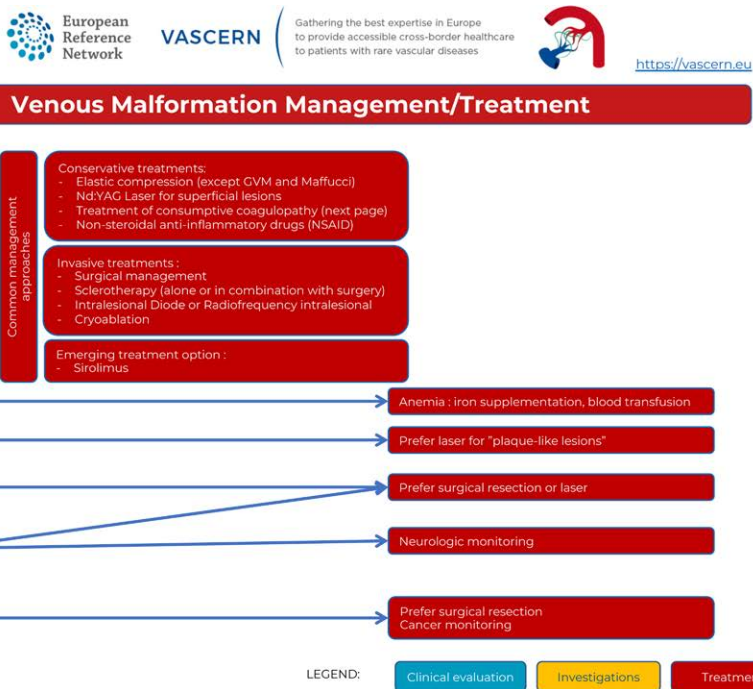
European Reference Network

VASCERN

Gathering the best expertise in Europe to provide accessible cross-border healthcare to patients with rare vascular diseases

https://vascern.eu

Venous Malformation Management/Treatment

Common management approaches

Conservative treatments:
- Elastic compression (except GVM and Maffucci)
- Nd:YAG Laser for superficial lesions
- Treatment of consumptive coagulopathy (next page)
- Non-steroidal anti-inflammatory drugs (NSAID)

Invasive treatments :
- Surgical management
- Sclerotherapy (alone or in combination with surgery)
- Intralesional Diode or Radiofrequency intralesional
- Cryoablation

Emerging treatment option :
- Sirolimus

Anemia : iron supplementation, blood transfusion

Prefer laser for "plaque-like lesions"

Prefer surgical resection or laser

Neurologic monitoring

Prefer surgical resection
Cancer monitoring

LEGEND:

Clinical evaluation

Investigations

Treatme